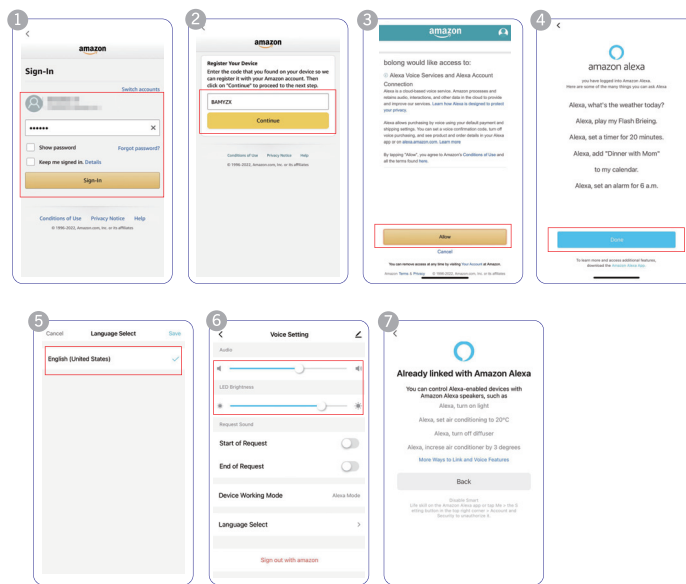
1

<

amazon

Sign-In

Switch accounts

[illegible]

••••••

Show password

Forgot password?

Keep me signed in. Details

Sign-In

Conditions of Use Privacy Notice Help

© 1996-2022, Amazon.com, Inc. or its affiliates

2

amazon

Register Your Device

Enter the code that you found on your device so we can register it with your Amazon account. Then click on "Continue" to proceed to the next step.

BAMYZX

Continue

Conditions of Use Privacy Notice Help

© 1996-2022, Amazon.com, Inc. or its affiliates

3

amazon

bolong would like access to:

Alexa Voice Services and Alexa Account Connection

Alexa is a cloud-based voice service. Amazon processes and retains audio, interactions, and other data in the cloud to provide and improve our services. Learn how Alexa is designed to protect your privacy.

Alexa allows purchasing by voice using your default payment and shipping settings. You can set a voice confirmation code, turn off voice purchasing, and see product and order details in your Alexa app or on alexa.amazon.com. Learn more

By tapping "Allow", you agree to Amazon's Conditions of Use and all the terms found here.

Allow

Cancel

You can remove access at any time by visiting Your Account at Amazon.

Amazon Terms & Privacy © 1996-2022, Amazon.com, Inc. or its affiliates

4

<

amazon alexa

you have logged into Amazon Alexa. Here are some of the many things you can ask Alexa

Alexa, what's the weather today?

Alexa, play my Flash Brieing.

Alexa, set a timer for 20 minutes.

Alexa, add "Dinner with Mom"

to my calendar.

Alexa, set an alarm for 6 a.m.

Done

To learn more and access additional features, download the Amazon Alexa App.

5

Cancel Language Select Save

English (United States)

6

<

Voice Setting

Audio

LED Brightness

Request Sound

Start of Request

End of Request

Device Working Mode Alexa Mode

Language Select

Sign out with amazon

7

<

Already linked with Amazon Alexa

You can control Alexa-enabled devices with Amazon Alexa speakers, such as

Alexa, turn on light

Alexa, set air conditioning to 20°C

Alexa, turn off diffuser

Alexa, increase air conditioner by 3 degrees

More Ways to Link and Voice Features

Back

Disable Smart

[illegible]